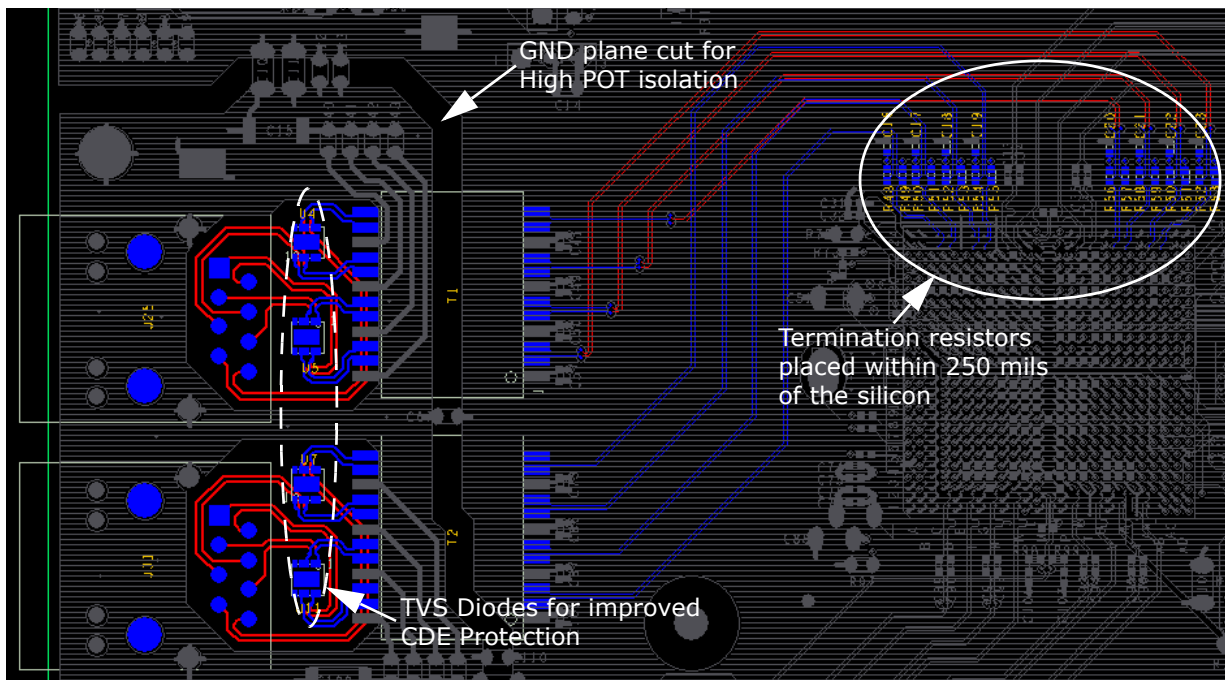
GND plane cut for High POT isolation

Termination resistors placed within 250 mils of the silicon

TVS Diodes for improved CDE Protection

C15

C14

C16

C17

C18

C19

C20

C21

C22

C23

R48

R49

R50

R51

R52

R53

R54

R55

R56

R57

R58

R59

R60

R61

R62

R63

U4

U5

U7

U1

J2

J1

T1

T2